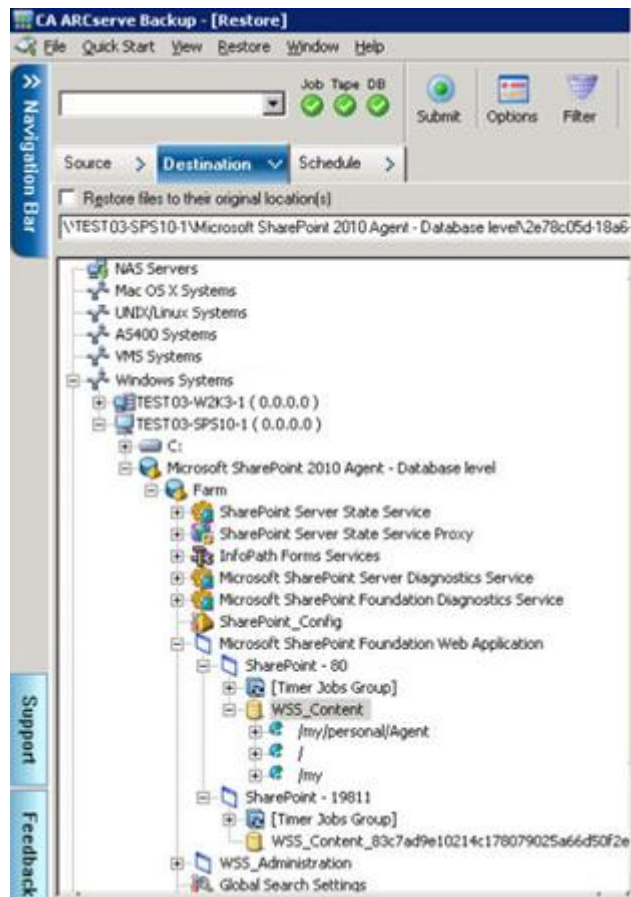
CA ARCserve Backup - [Restore]

File Quick Start View Restore Window Help

Navigation Bar

Job Tape DB

Submit Options Filter

Source > Destination Schedule >

Restore files to their original location(s)

\\TEST03-SPS10-1\Microsoft SharePoint 2010 Agent - Database level\2e78c05d-18a6

NAS Servers
Mac OS X Systems
UNIX/Linux Systems
AS400 Systems
VMS Systems
Windows Systems
TEST03-W2K3-1 ( 0.0.0.0 )
TEST03-SPS10-1 ( 0.0.0.0 )
C:
Microsoft SharePoint 2010 Agent - Database level
Farm
SharePoint Server State Service
SharePoint Server State Service Proxy
InfoPath Forms Services
Microsoft SharePoint Server Diagnostics Service
Microsoft SharePoint Foundation Diagnostics Service
SharePoint_Config
Microsoft SharePoint Foundation Web Application
SharePoint - 80
[Timer Jobs Group]
WSS_Content
/my/personal/Agent
/
/my
SharePoint - 19811
[Timer Jobs Group]
WSS_Content_83c7ad9e10214c178079025a66d50f2e
WSS_Administration
Global Search Settings

Support

Feedback